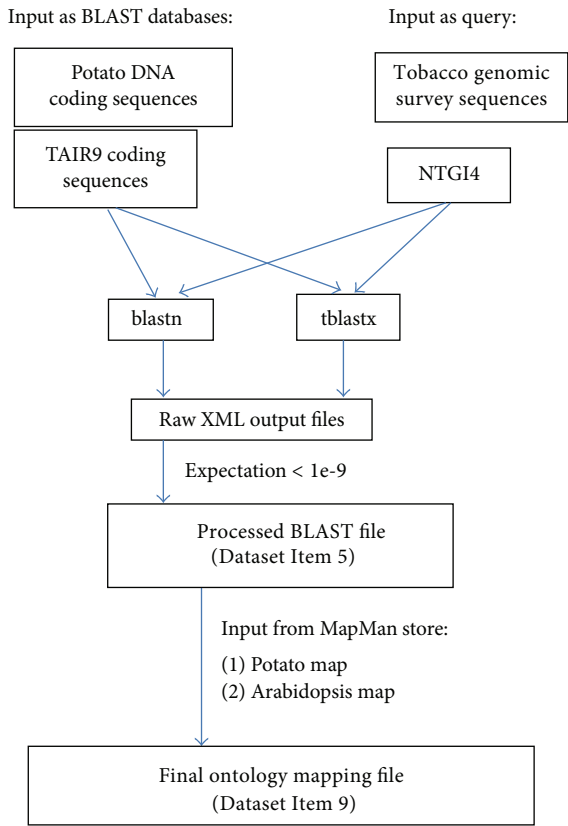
Input as BLAST databases:

Input as query:

Potato DNA coding sequences

Tobacco genomic survey sequences

TAIR9 coding sequences

NTGI4

blastn

tblastx

Raw XML output files

Expectation < 1e-9

Processed BLAST file (Dataset Item 5)

Input from MapMan store:
(1) Potato map
(2) Arabidopsis map

Final ontology mapping file (Dataset Item 9)